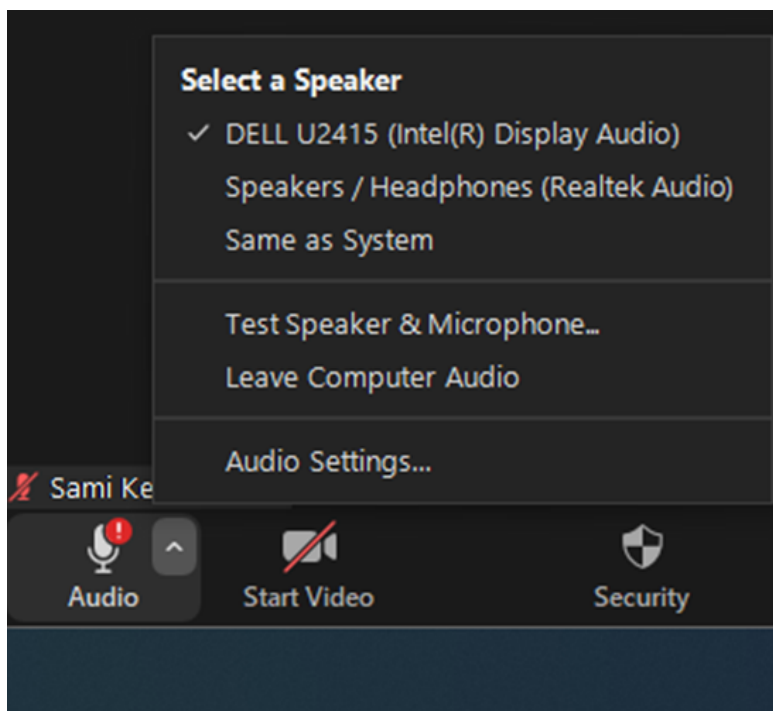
Select a Speaker
✓ DELL U2415 (Intel(R) Display Audio)
Speakers / Headphones (Realtek Audio)
Same as System

Test Speaker & Microphone...
Leave Computer Audio

Audio Settings...

Sami Ke

Audio
Start Video
Security